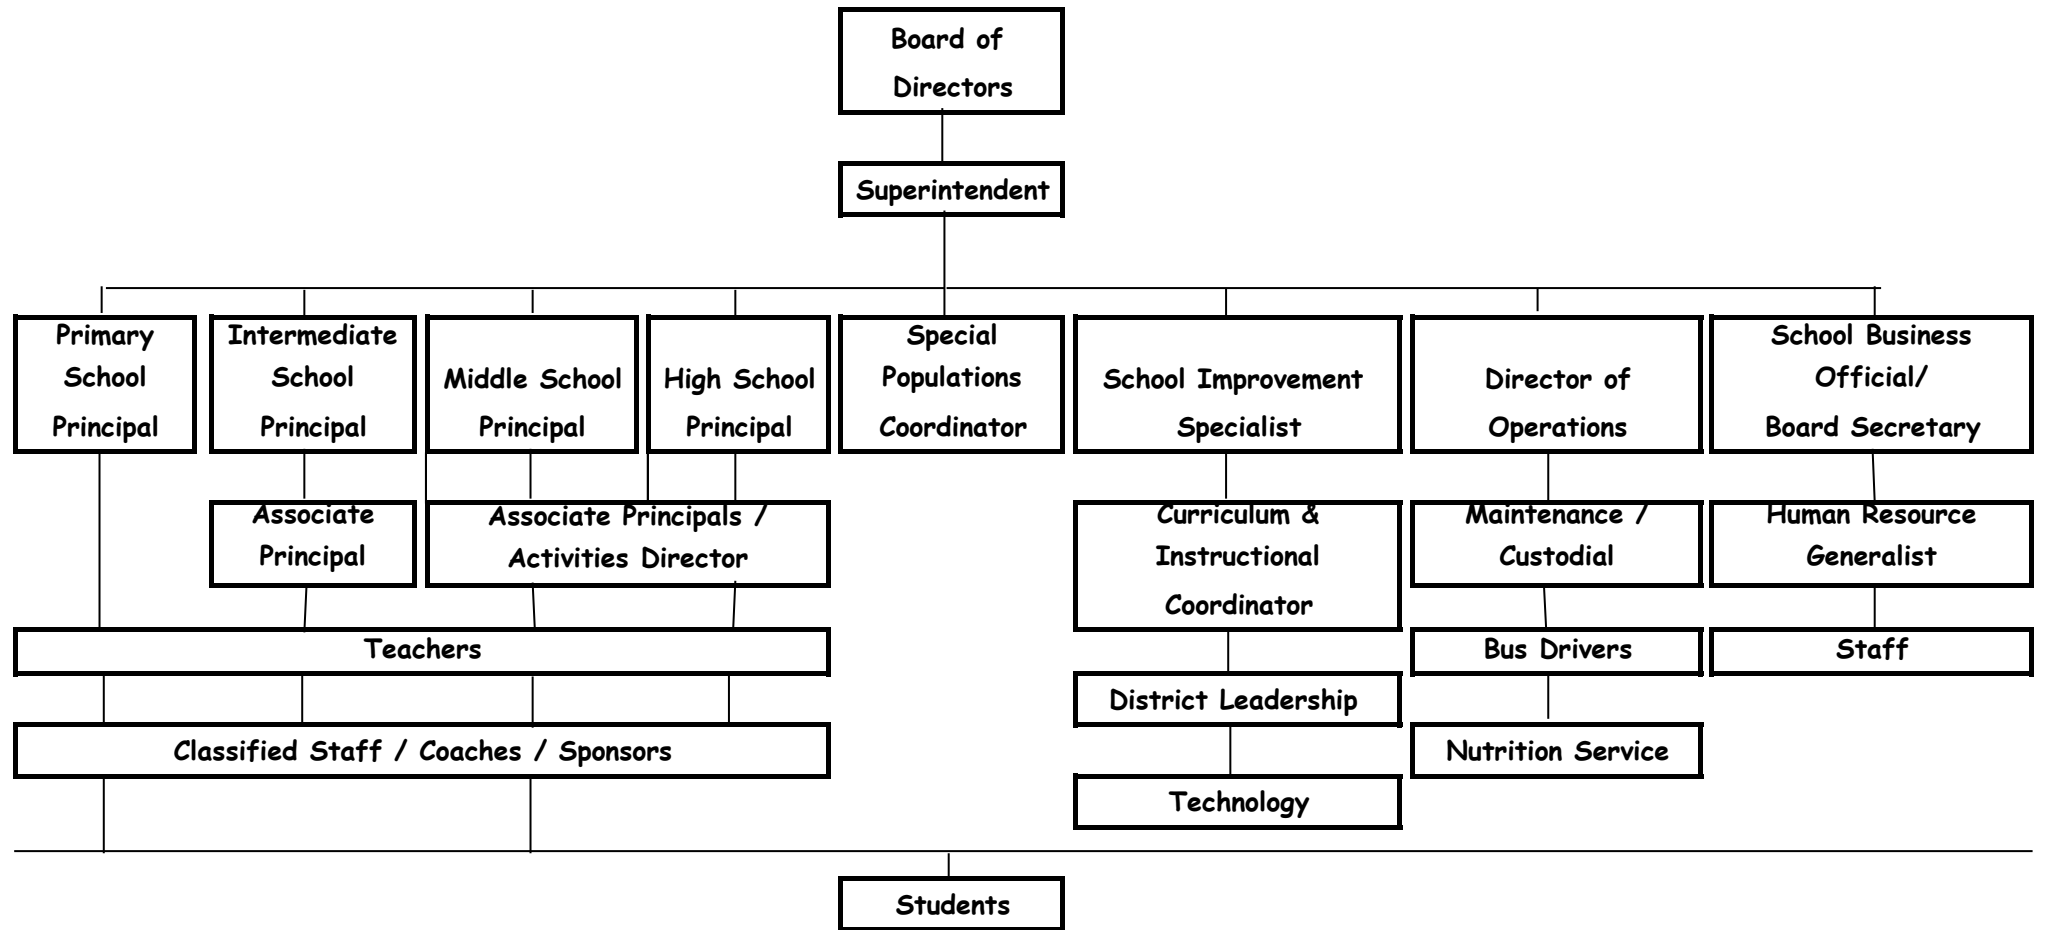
Board of Directors

Superintendent

Primary School Principal

Intermediate School Principal

Middle School Principal

High School Principal

Special Populations Coordinator

School Improvement Specialist

Director of Operations

School Business Official/ Board Secretary

Associate Principal

Associate Principals / Activities Director

Curriculum & Instructional Coordinator

Maintenance / Custodial

Human Resource Generalist

Teachers

Bus Drivers

Staff

District Leadership

Classified Staff / Coaches / Sponsors

Nutrition Service

Technology

Students